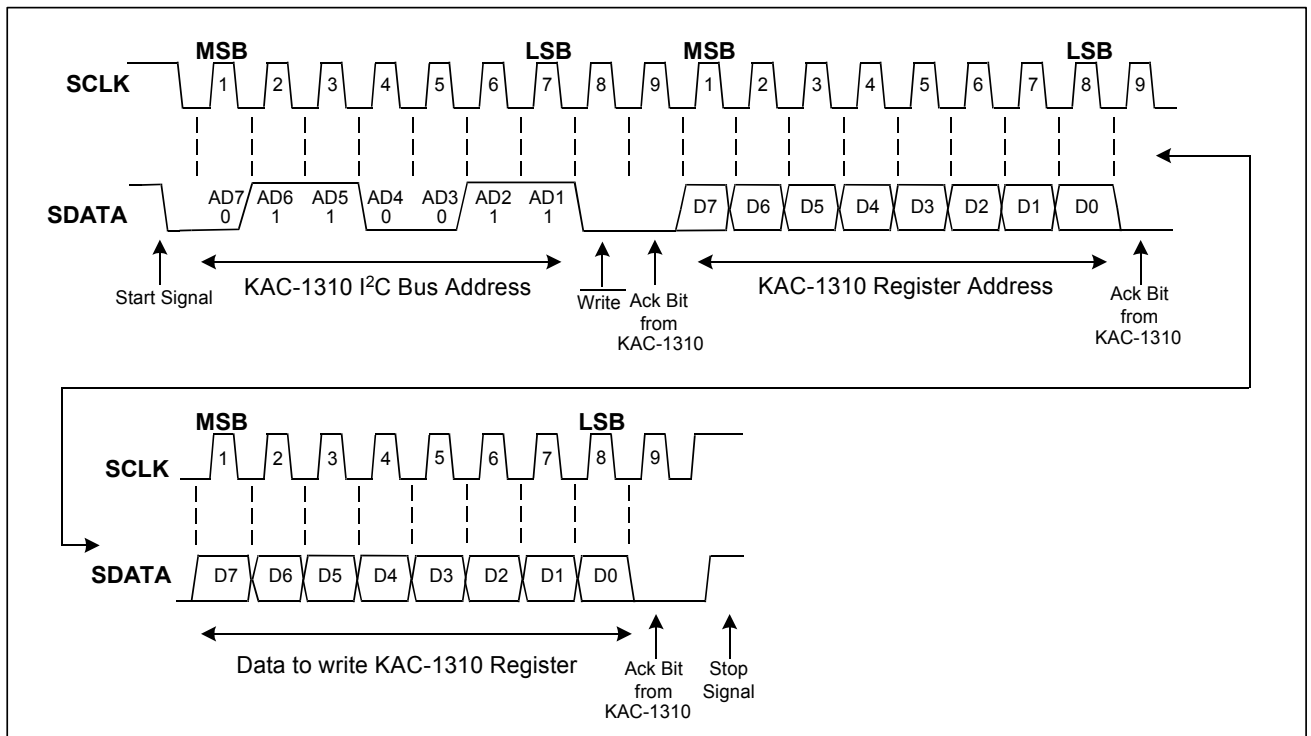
MSB LSB MSB LSB

SCLK 1 2 3 4 5 6 7 8 9 1 2 3 4 5 6 7 8 9

SDATA AD7 0 AD6 1 AD5 1 AD4 0 AD3 0 AD2 1 AD1 1 D7 D6 D5 D4 D3 D2 D1 D0

Start Signal

KAC-1310 I$^2$C Bus Address

$\overline{\text{Write}}$

Ack Bit from KAC-1310

KAC-1310 Register Address

Ack Bit from KAC-1310

MSB LSB

SCLK 1 2 3 4 5 6 7 8 9

SDATA D7 D6 D5 D4 D3 D2 D1 D0

Data to write KAC-1310 Register

Ack Bit from KAC-1310

Stop Signal